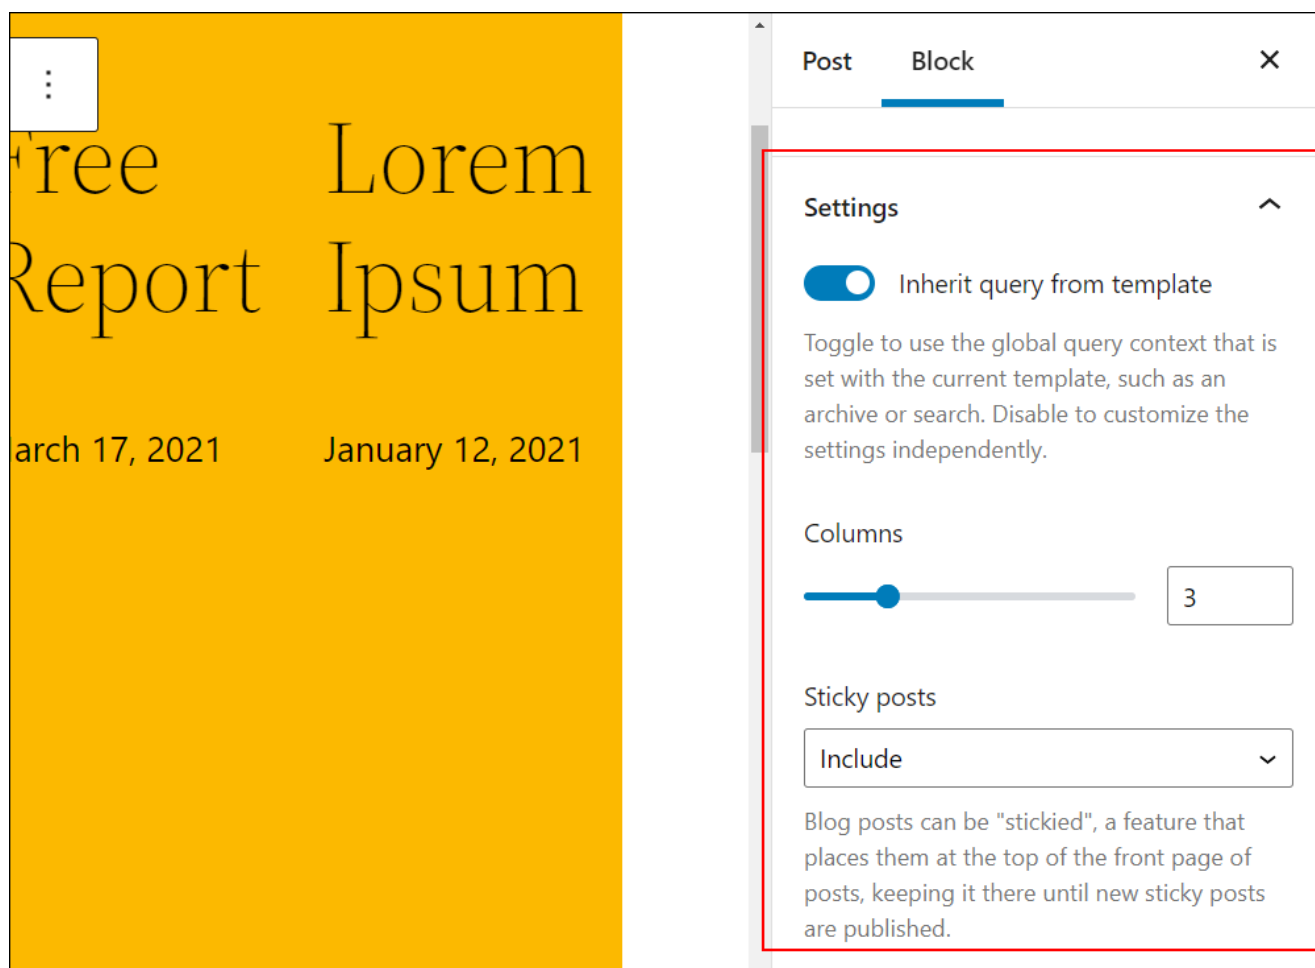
⋮

ree
Report

arch 17, 2021

Lorem
Ipsum

January 12, 2021

Post Block ✕

Settings

Inherit query from template

Toggle to use the global query context that is set with the current template, such as an archive or search. Disable to customize the settings independently.

Columns

3

Sticky posts

Include

Blog posts can be "stickied", a feature that places them at the top of the front page of posts, keeping it there until new sticky posts are published.